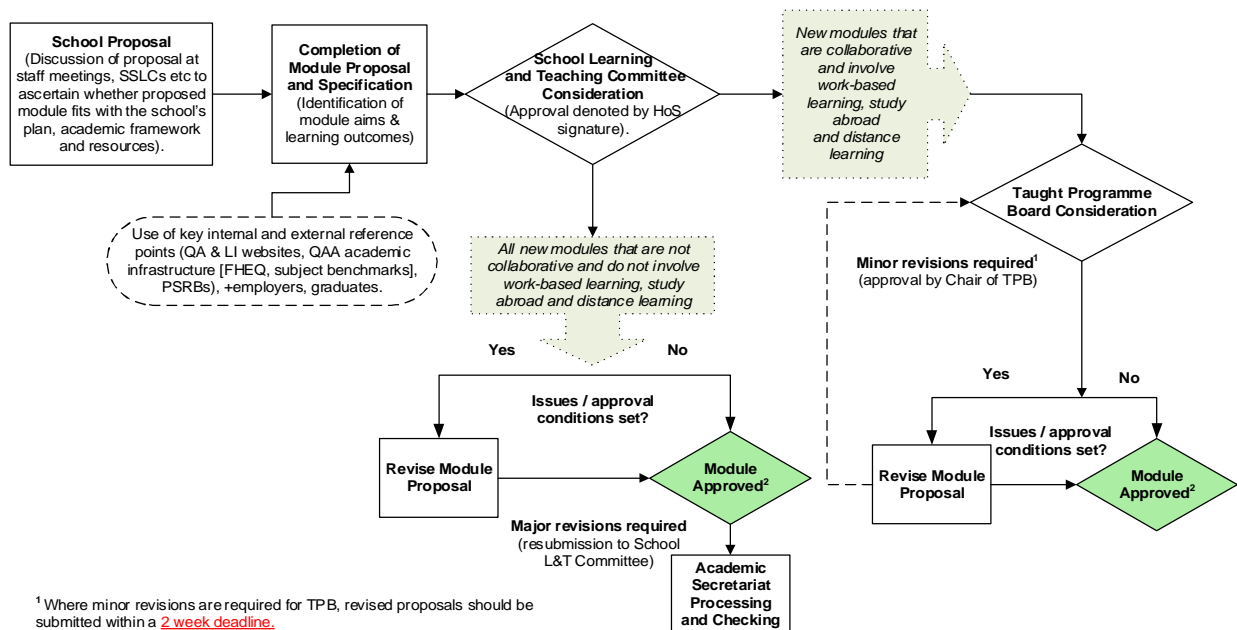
**School Proposal**
(Discussion of proposal at staff meetings, SSLCs etc to ascertain whether proposed module fits with the school's plan, academic framework and resources).

**Completion of Module Proposal and Specification**
(Identification of module aims & learning outcomes)

**School Learning and Teaching Committee Consideration**
(Approval denoted by HoS signature).

*New modules that are collaborative and involve work-based learning, study abroad and distance learning*

Use of key internal and external reference points (QA & LI websites, QAA academic infrastructure [FHEQ, subject benchmarks], PSRBs), +employers, graduates.

*All new modules that are not collaborative and do not involve work-based learning, study abroad and distance learning*

**Taught Programme Board Consideration**

**Minor revisions required$^1$**
(approval by Chair of TPB)

**Yes**

**No**

**Issues / approval conditions set?**

**Revise Module Proposal**

**Module Approved$^2$**

**Major revisions required**
(resubmission to School L&T Committee)

**Academic Secretariat Processing and Checking**

**Yes**

**No**

**Issues / approval conditions set?**

**Revise Module Proposal**

**Module Approved$^2$**

$^1$ Where minor revisions are required for TPB, revised proposals should be submitted within a 2 week deadline.